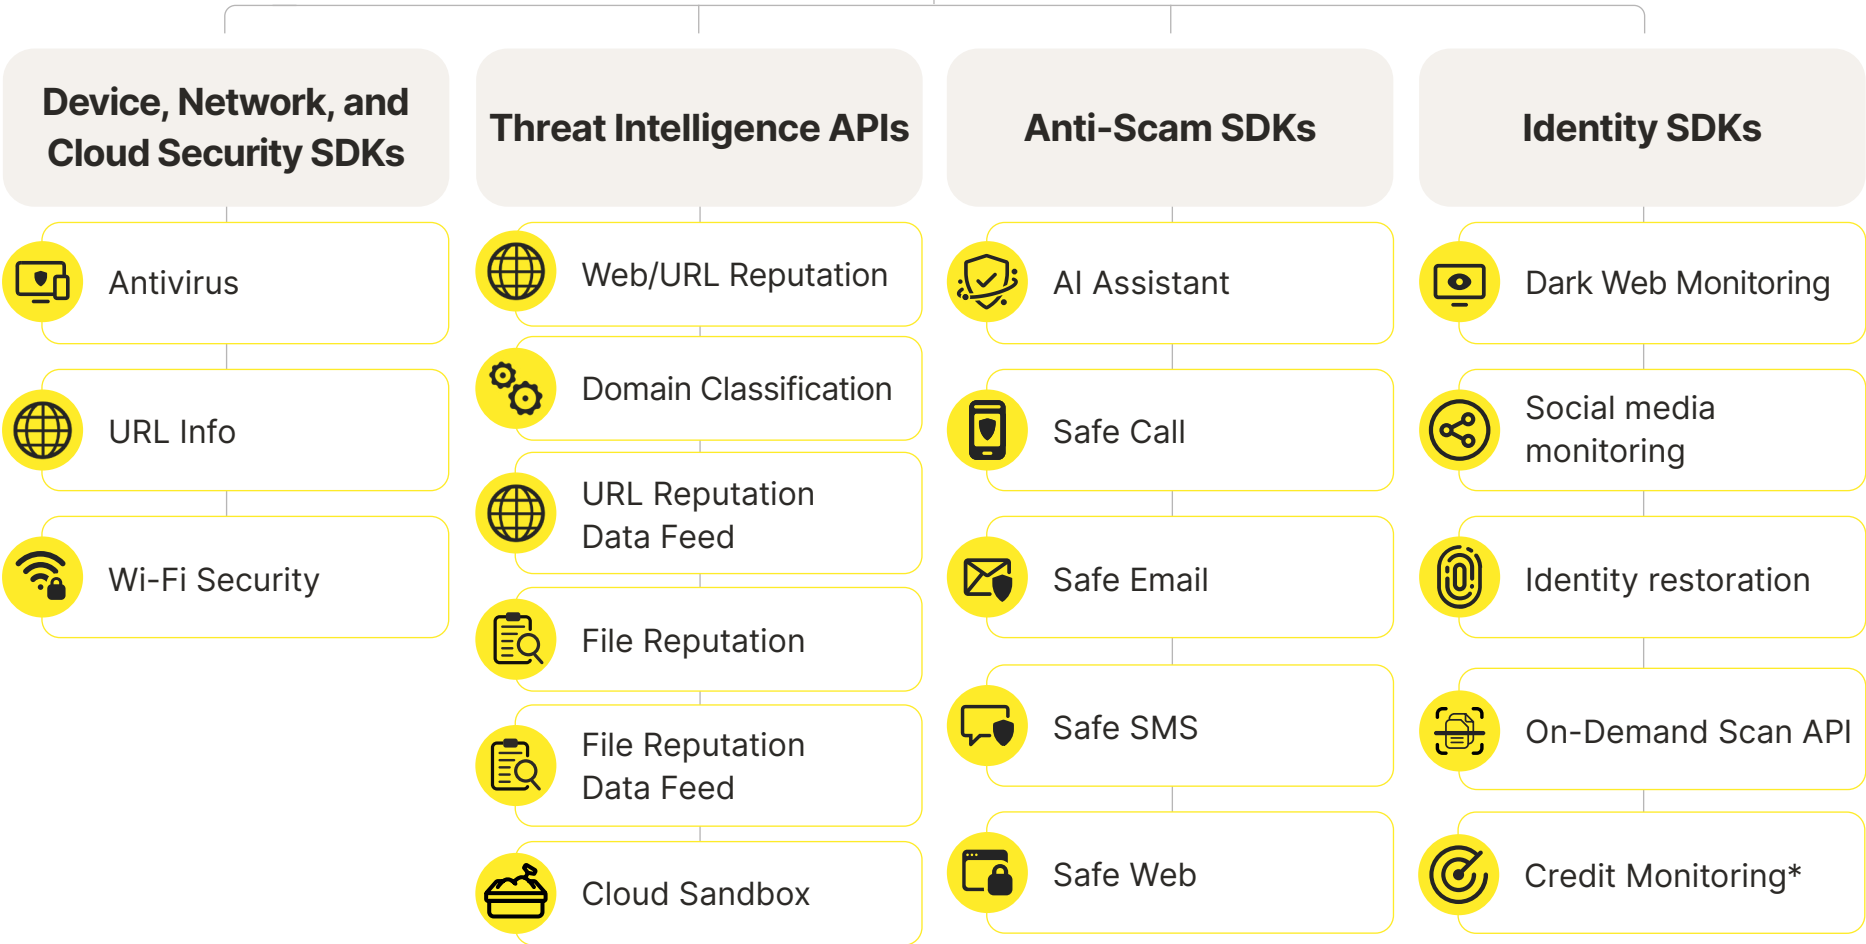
Device, Network, and Cloud Security SDKs

Antivirus

URL Info

Wi-Fi Security

Threat Intelligence APIs

Web/URL Reputation

Domain Classification

URL Reputation Data Feed

File Reputation

File Reputation Data Feed

Cloud Sandbox

Anti-Scam SDKs

AI Assistant

Safe Call

Safe Email

Safe SMS

Safe Web

Identity SDKs

Dark Web Monitoring

Social media monitoring

Identity restoration

On-Demand Scan API

Credit Monitoring*